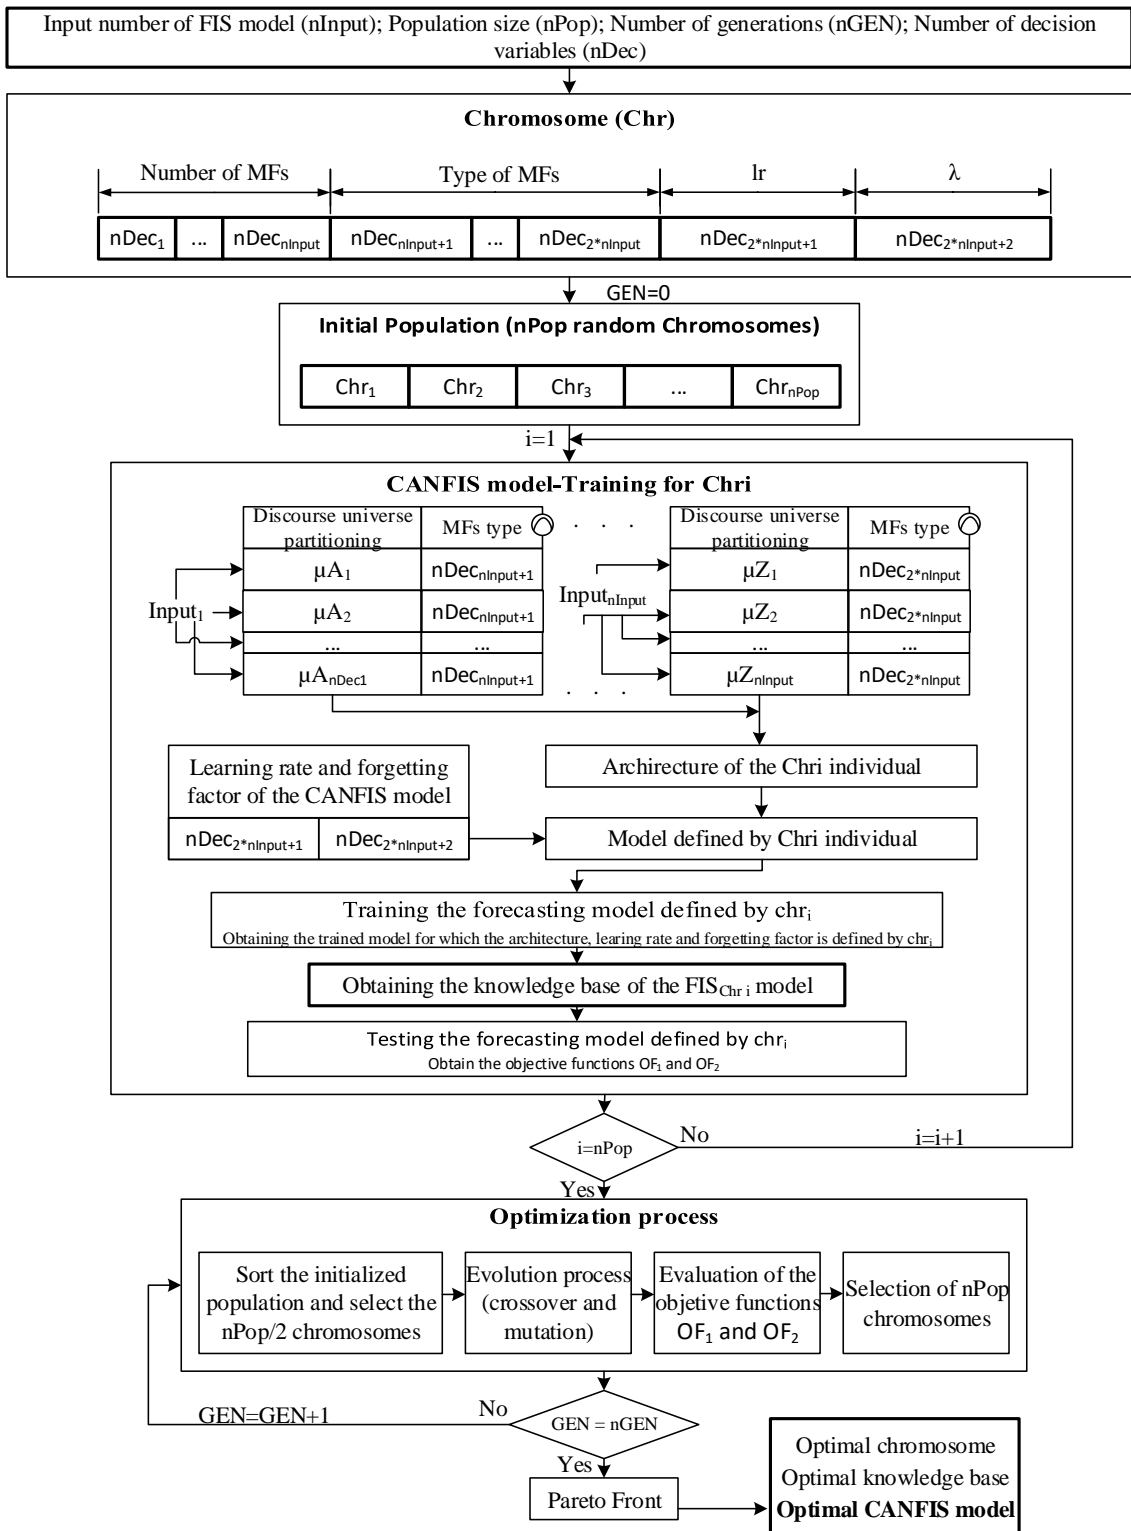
Input number of FIS model (nInput); Population size (nPop); Number of generations (nGEN); Number of decision variables (nDec)

Chromosome (Chr)

Number of MFs
Type of MFs
lr
λ

| $nDec_1$ | ... | $nDec_{nInput}$ | $nDec_{nInput+1}$ | ... | $nDec_{2*nInput}$ | $nDec_{2*nInput+1}$ | $nDec_{2*nInput+2}$ |
|---|---|---|---|---|---|---|---|

GEN=0

Initial Population (nPop random Chromosomes)

| $Chr_1$ | $Chr_2$ | $Chr_3$ | ... | $Chr_{nPop}$ |
|---|---|---|---|---|

i=1

CANFIS model-Training for Chri

| Discourse universe partitioning | MFs type |
|---|---|
| $\mu A_1$ | $nDec_{nInput+1}$ |
| $\mu A_2$ | $nDec_{nInput+1}$ |
| ... | ... |
| $\mu A_{nDec1}$ | $nDec_{nInput+1}$ |

$Input_1$

. . .

| Discourse universe partitioning | MFs type |
|---|---|
| $\mu Z_1$ | $nDec_{2*nInput}$ |
| $\mu Z_2$ | $nDec_{2*nInput}$ |
| ... | ... |
| $\mu Z_{nInput}$ | $nDec_{2*nInput}$ |

$Input_{nInput}$

. . .

Learning rate and forgetting factor of the CANFIS model

| $nDec_{2*nInput+1}$ | $nDec_{2*nInput+2}$ |
|---|---|

Archirecture of the Chri individual

Model defined by Chri individual

Training the forecasting model defined by $chr_i$
Obtaining the trained model for which the architecture, learing rate and forgetting factor is defined by $chr_i$

Obtaining the knowledge base of the $FIS_{Chr\ i}$ model

Testing the forecasting model defined by $chr_i$
Obtain the objective functions $OF_1$ and $OF_2$

i=nPop
No
i=i+1
Yes

Optimization process

Sort the initialized population and select the nPop/2 chromosomes

Evolution process (crossover and mutation)

Evaluation of the objective functions $OF_1$ and $OF_2$

Selection of nPop chromosomes

GEN=GEN+1
No
GEN = nGEN
Yes

Pareto Front

Optimal chromosome
Optimal knowledge base
Optimal CANFIS model